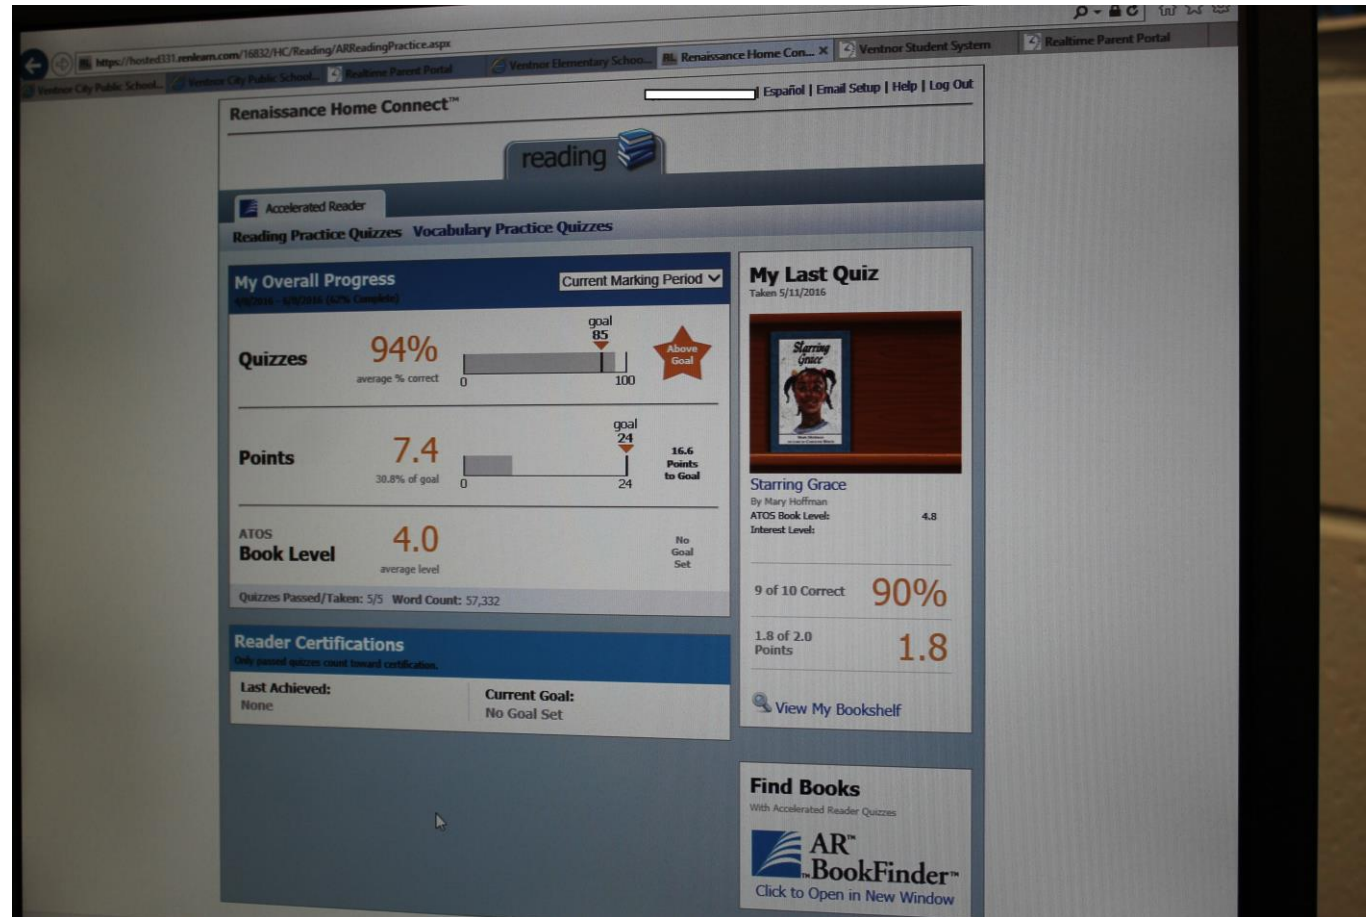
https://hosted331.renlearn.com/16832/HC/Reading/ARReadingPractice.aspx

Ventnor Elementary Schoo... | Renaissance Home Con... × | Ventnor Student System | Realtime Parent Portal

Ventnor City Public School... | Ventnor City Public School... | Realtime Parent Portal

| Español | Email Setup | Help | Log Out

Renaissance Home Connect™

reading

Accelerated Reader

Reading Practice Quizzes Vocabulary Practice Quizzes

My Overall Progress
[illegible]

Current Marking Period

Quizzes 94% average % correct
goal 85
0 100
Above Goal

Points 7.4 30.8% of goal
goal 24
0 24
16.6 Points to Goal

ATOS Book Level 4.0 average level
No Goal Set

Quizzes Passed/Taken: 5/5 Word Count: 57,332

Reader Certifications
Only passed quizzes count toward certification.

Last Achieved: None

Current Goal: No Goal Set

My Last Quiz
Taken 5/11/2016

Starring Grace

Starring Grace
By Mary Hoffman
ATOS Book Level: 4.8
Interest Level:

9 of 10 Correct 90%

1.8 of 2.0 Points 1.8

View My Bookshelf

Find Books
With Accelerated Reader Quizzes

AR™ BookFinder™
Click to Open in New Window